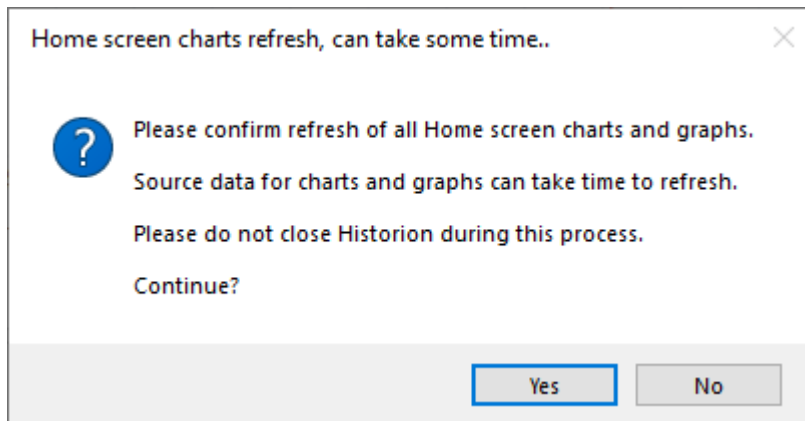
Home screen charts refresh, can take some time..

?

Please confirm refresh of all Home screen charts and graphs.

Source data for charts and graphs can take time to refresh.

Please do not close Historion during this process.

Continue?

Yes

No